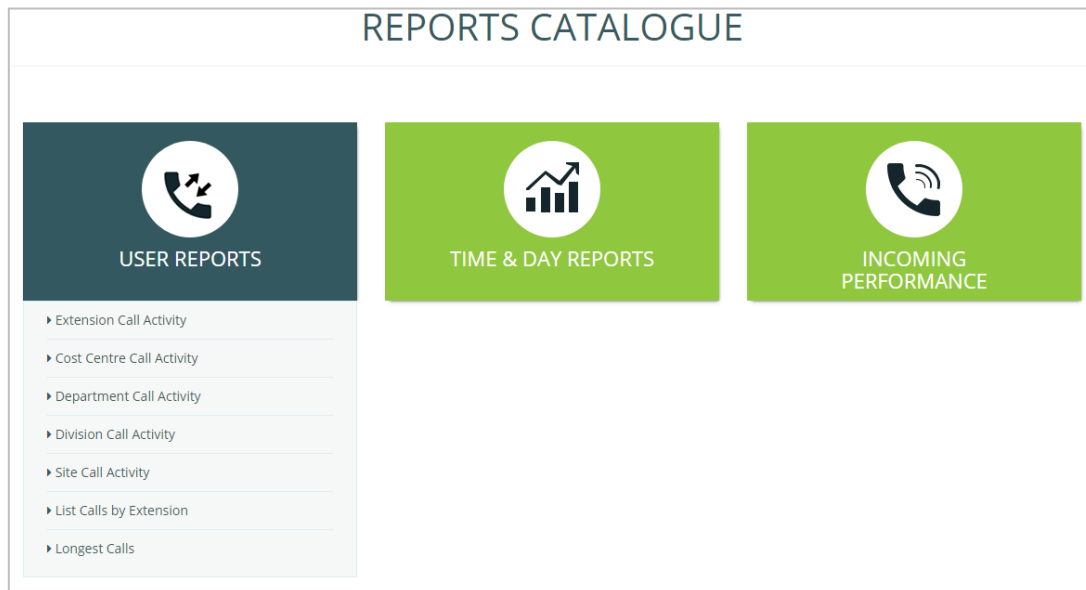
REPORTS CATALOGUE

USER REPORTS

TIME & DAY REPORTS

INCOMING PERFORMANCE

Extension Call Activity

Cost Centre Call Activity

Department Call Activity

Division Call Activity

Site Call Activity

List Calls by Extension

Longest Calls